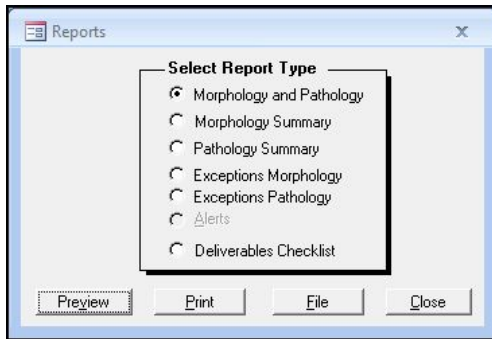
Reports

x

Select Report Type

Morphology and Pathology

Morphology Summary

Pathology Summary

Exceptions Morphology

Exceptions Pathology

Alerts

Deliverables Checklist

Preview

Print

File

Close